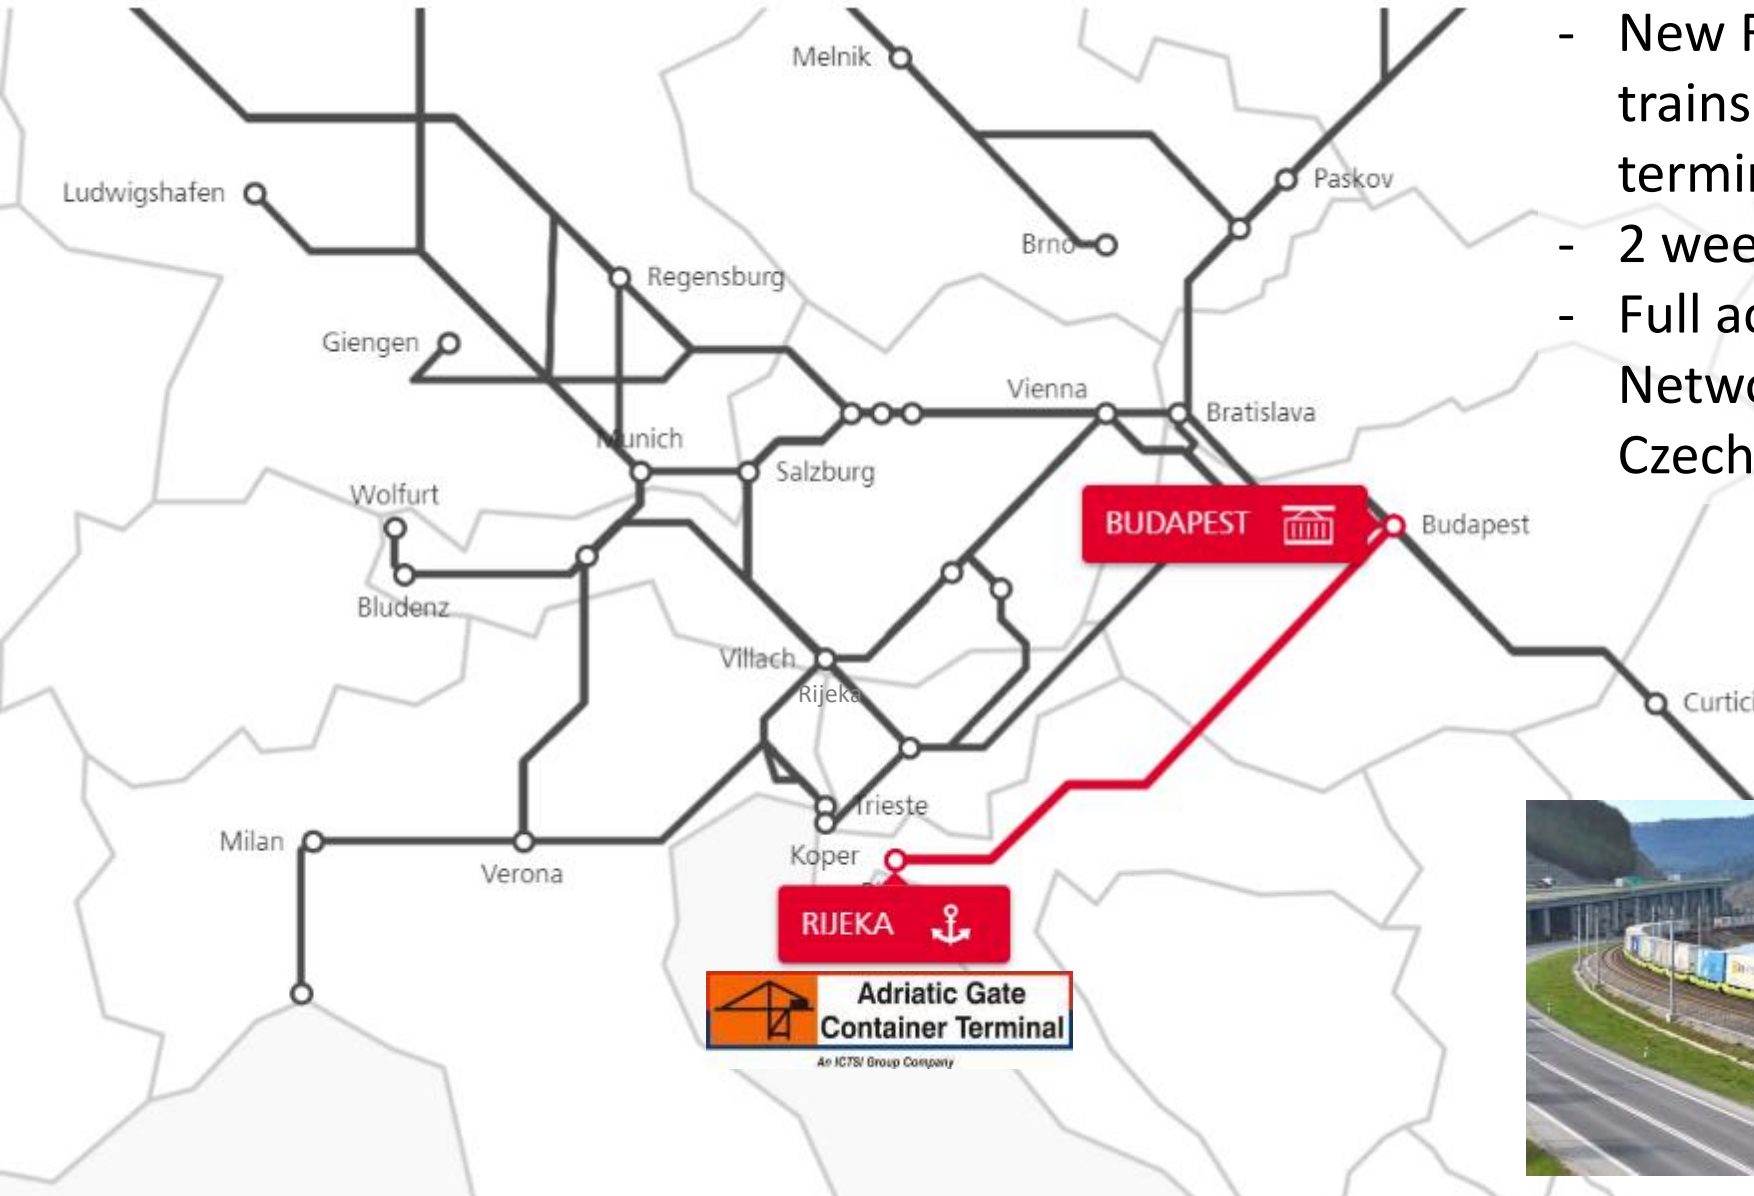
- New F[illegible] trains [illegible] termi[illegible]
- 2 wee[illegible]
- Full ac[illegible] Netwo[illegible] Czech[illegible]

Melnik
Ludwigshafen
Paskov
Brno
Regensburg
Giengen
Vienna
Bratislava
Munich
Salzburg
Wolfurt
BUDAPEST
Budapest
Bludenz
Villach
Rijeka
Curtic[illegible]
Trieste
Milan
Verona
Koper
RIJEKA
Adriatic Gate Container Terminal
An ICTSI Group Company